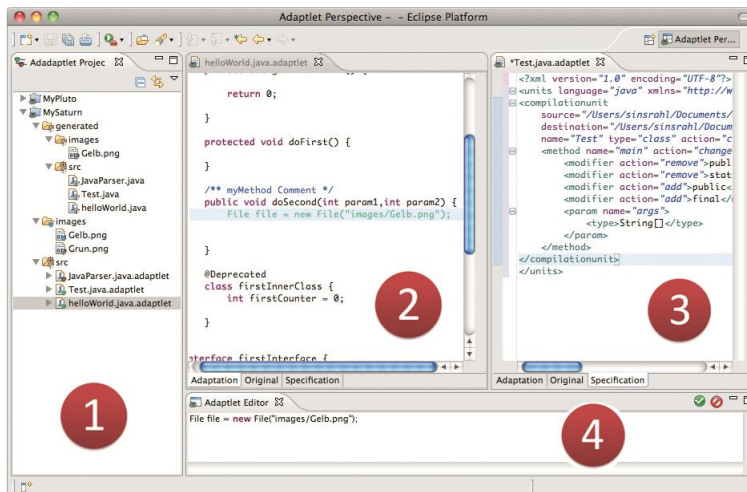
Adaptlet Perspective - - Eclipse Platform

Adaptlet Per...

Adadaptlet Projec

MyPluto
MySaturn
generated
images
Gelb.png
src
JavaParser.java
Test.java
helloWorld.java
images
Gelb.png
Grun.png
src
JavaParser.java.adaptlet
Test.java.adaptlet
helloWorld.java.adaptlet

helloWorld.java.adaptlet

return 0;

}

protected void doFirst() {

}

/** myMethod Comment */
public void doSecond(int param1,int param2) {
File file = new File("images/Gelb.png");

}

@Deprecated
class firstInnerClass {
int firstCounter = 0;

}

interface firstInterface {

Adaptation | Original | Specification

*Test.java.adaptlet

<?xml version="1.0" encoding="UTF-8"?>
<units language="java" xmlns="http://w
<compilationunit
source="/Users/sinsrahl/Documents/
destination="/Users/sinsrahl/Docum
name="Test" type="class" action="c
<method name="main" action="change
<modifier action="remove">publ
<modifier action="remove">stat
<modifier action="add">public<
<modifier action="add">final</
<param name="args">
<type>String[]</type>
</param>
</method>
</compilationunit>
</units>

Adaptation | Original | Specification

Adaptlet Editor

File file = new File("images/Gelb.png");

1

2

3

4